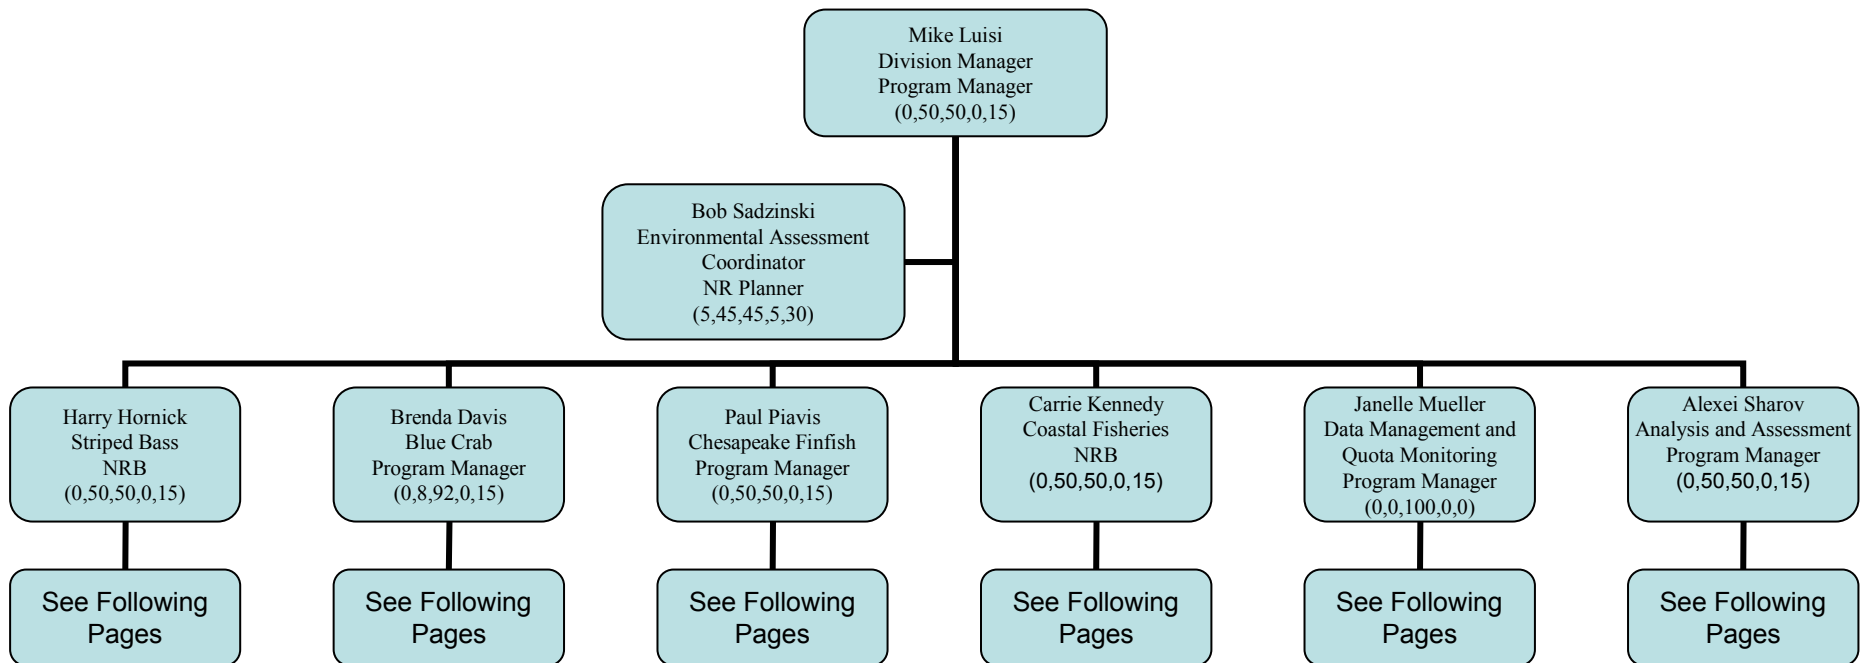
Mike Luisi
Division Manager
Program Manager
(0,50,50,0,15)

Bob Sadzinski
Environmental Assessment Coordinator
NR Planner
(5,45,45,5,30)

Harry Hornick
Striped Bass
NRB
(0,50,50,0,15)

See Following Pages

Brenda Davis
Blue Crab
Program Manager
(0,8,92,0,15)

See Following Pages

Paul Piavis
Chesapeake Finfish
Program Manager
(0,50,50,0,15)

See Following Pages

Carrie Kennedy
Coastal Fisheries
NRB
(0,50,50,0,15)

See Following Pages

Janelle Mueller
Data Management and Quota Monitoring
Program Manager
(0,0,100,0,0)

See Following Pages

Alexei Sharov
Analysis and Assessment
Program Manager
(0,50,50,0,15)

See Following Pages